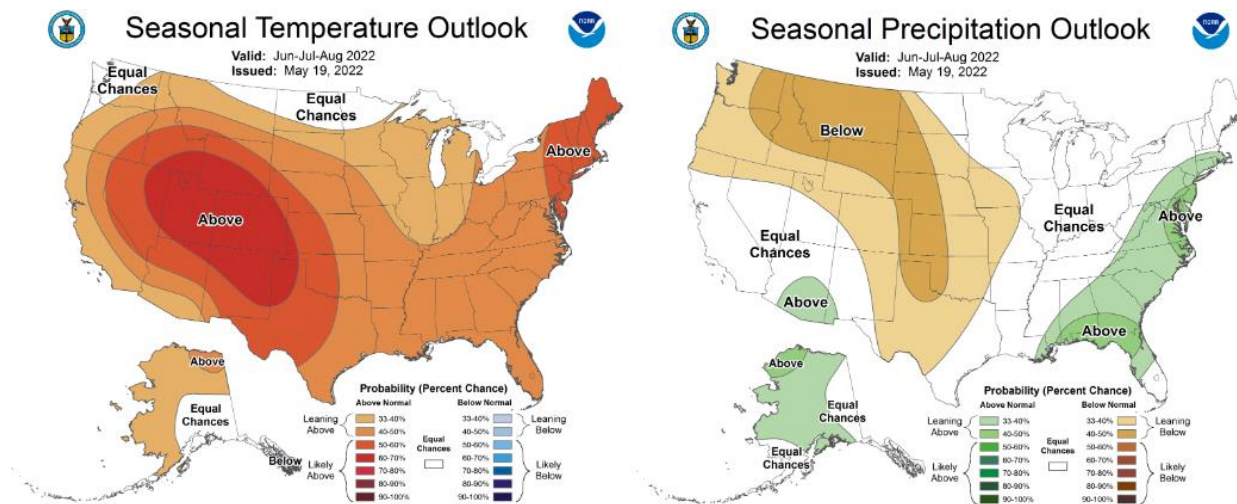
Seasonal Temperature Outlook

Valid: Jun-Jul-Aug 2022
Issued: May 19, 2022

Equal Chances

Equal Chances

Above

Above

Above

Equal Chances

Below

Probability (Percent Chance)

| | Above Normal | | Below Normal | |
|---|---|---|---|---|
| Leaning Above | 33-40% | Equal Chances | 33-40% | Leaning Below |
| | 40-50% | | 40-50% | |
| | 50-60% | | 50-60% | |
| Likely Above | 60-70% | | 60-70% | Likely Below |
| | 70-80% | | 70-80% | |
| | 80-90% | | 80-90% | |
| | 90-100% | | 90-100% | |

Seasonal Precipitation Outlook

Valid: Jun-Jul-Aug 2022
Issued: May 19, 2022

Below

Equal Chances

Equal Chances

Above

Above

Above

Above

Equal Chances

Equal Chances

Probability (Percent Chance)

| | Above Normal | | Below Normal | |
|---|---|---|---|---|
| Leaning Above | 33-40% | Equal Chances | 33-40% | Leaning Below |
| | 40-50% | | 40-50% | |
| | 50-60% | | 50-60% | |
| Likely Above | 60-70% | | 60-70% | Likely Below |
| | 70-80% | | 70-80% | |
| | 80-90% | | 80-90% | |
| | 90-100% | | 90-100% | |